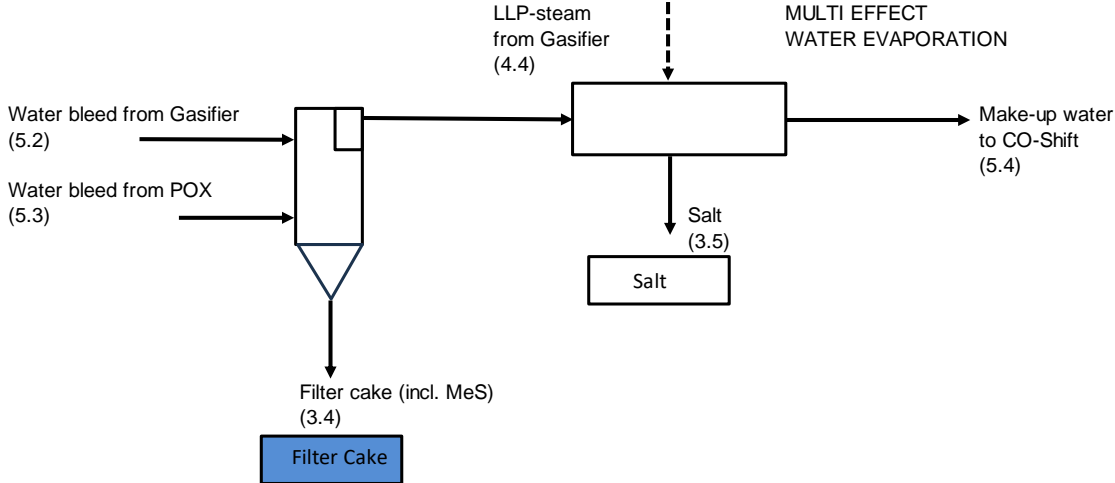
LLP-steam from Gasifier (4.4)

MULTI EFFECT WATER EVAPORATION

Water bleed from Gasifier (5.2)

Water bleed from POX (5.3)

Make-up water to CO-Shift (5.4)

Salt (3.5)

Salt

Filter cake (incl. MeS) (3.4)

Filter Cake